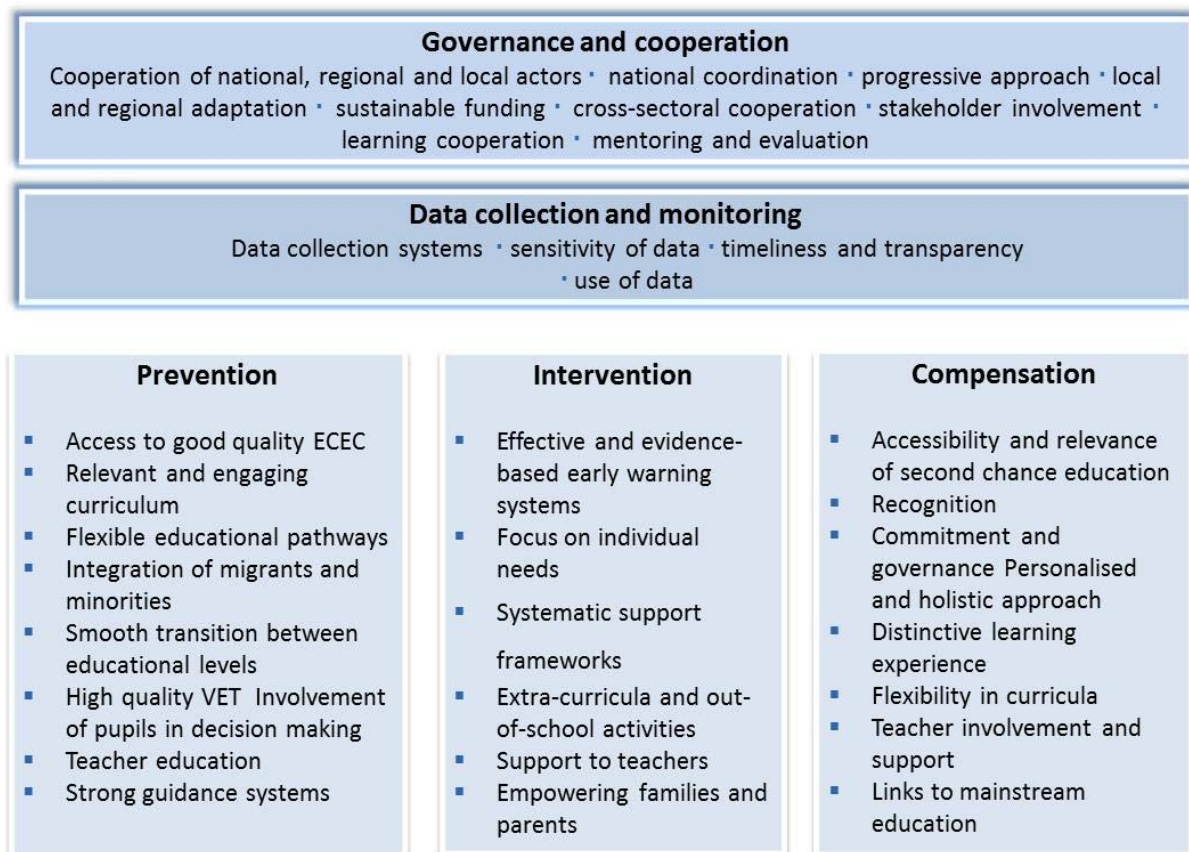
**Governance and cooperation**

Cooperation of national, regional and local actors · national coordination · progressive approach · local and regional adaptation · sustainable funding · cross-sectoral cooperation · stakeholder involvement · learning cooperation · mentoring and evaluation

**Data collection and monitoring**

Data collection systems · sensitivity of data · timeliness and transparency · use of data

**Prevention**

- Access to good quality ECEC
- Relevant and engaging curriculum
- Flexible educational pathways
- Integration of migrants and minorities
- Smooth transition between educational levels
- High quality VET Involvement of pupils in decision making
- Teacher education
- Strong guidance systems

**Intervention**

- Effective and evidence-based early warning systems
- Focus on individual needs
- Systematic support frameworks
- Extra-curricula and out-of-school activities
- Support to teachers
- Empowering families and parents

**Compensation**

- Accessibility and relevance of second chance education
- Recognition
- Commitment and governance Personalised and holistic approach
- Distinctive learning experience
- Flexibility in curricula
- Teacher involvement and support
- Links to mainstream education